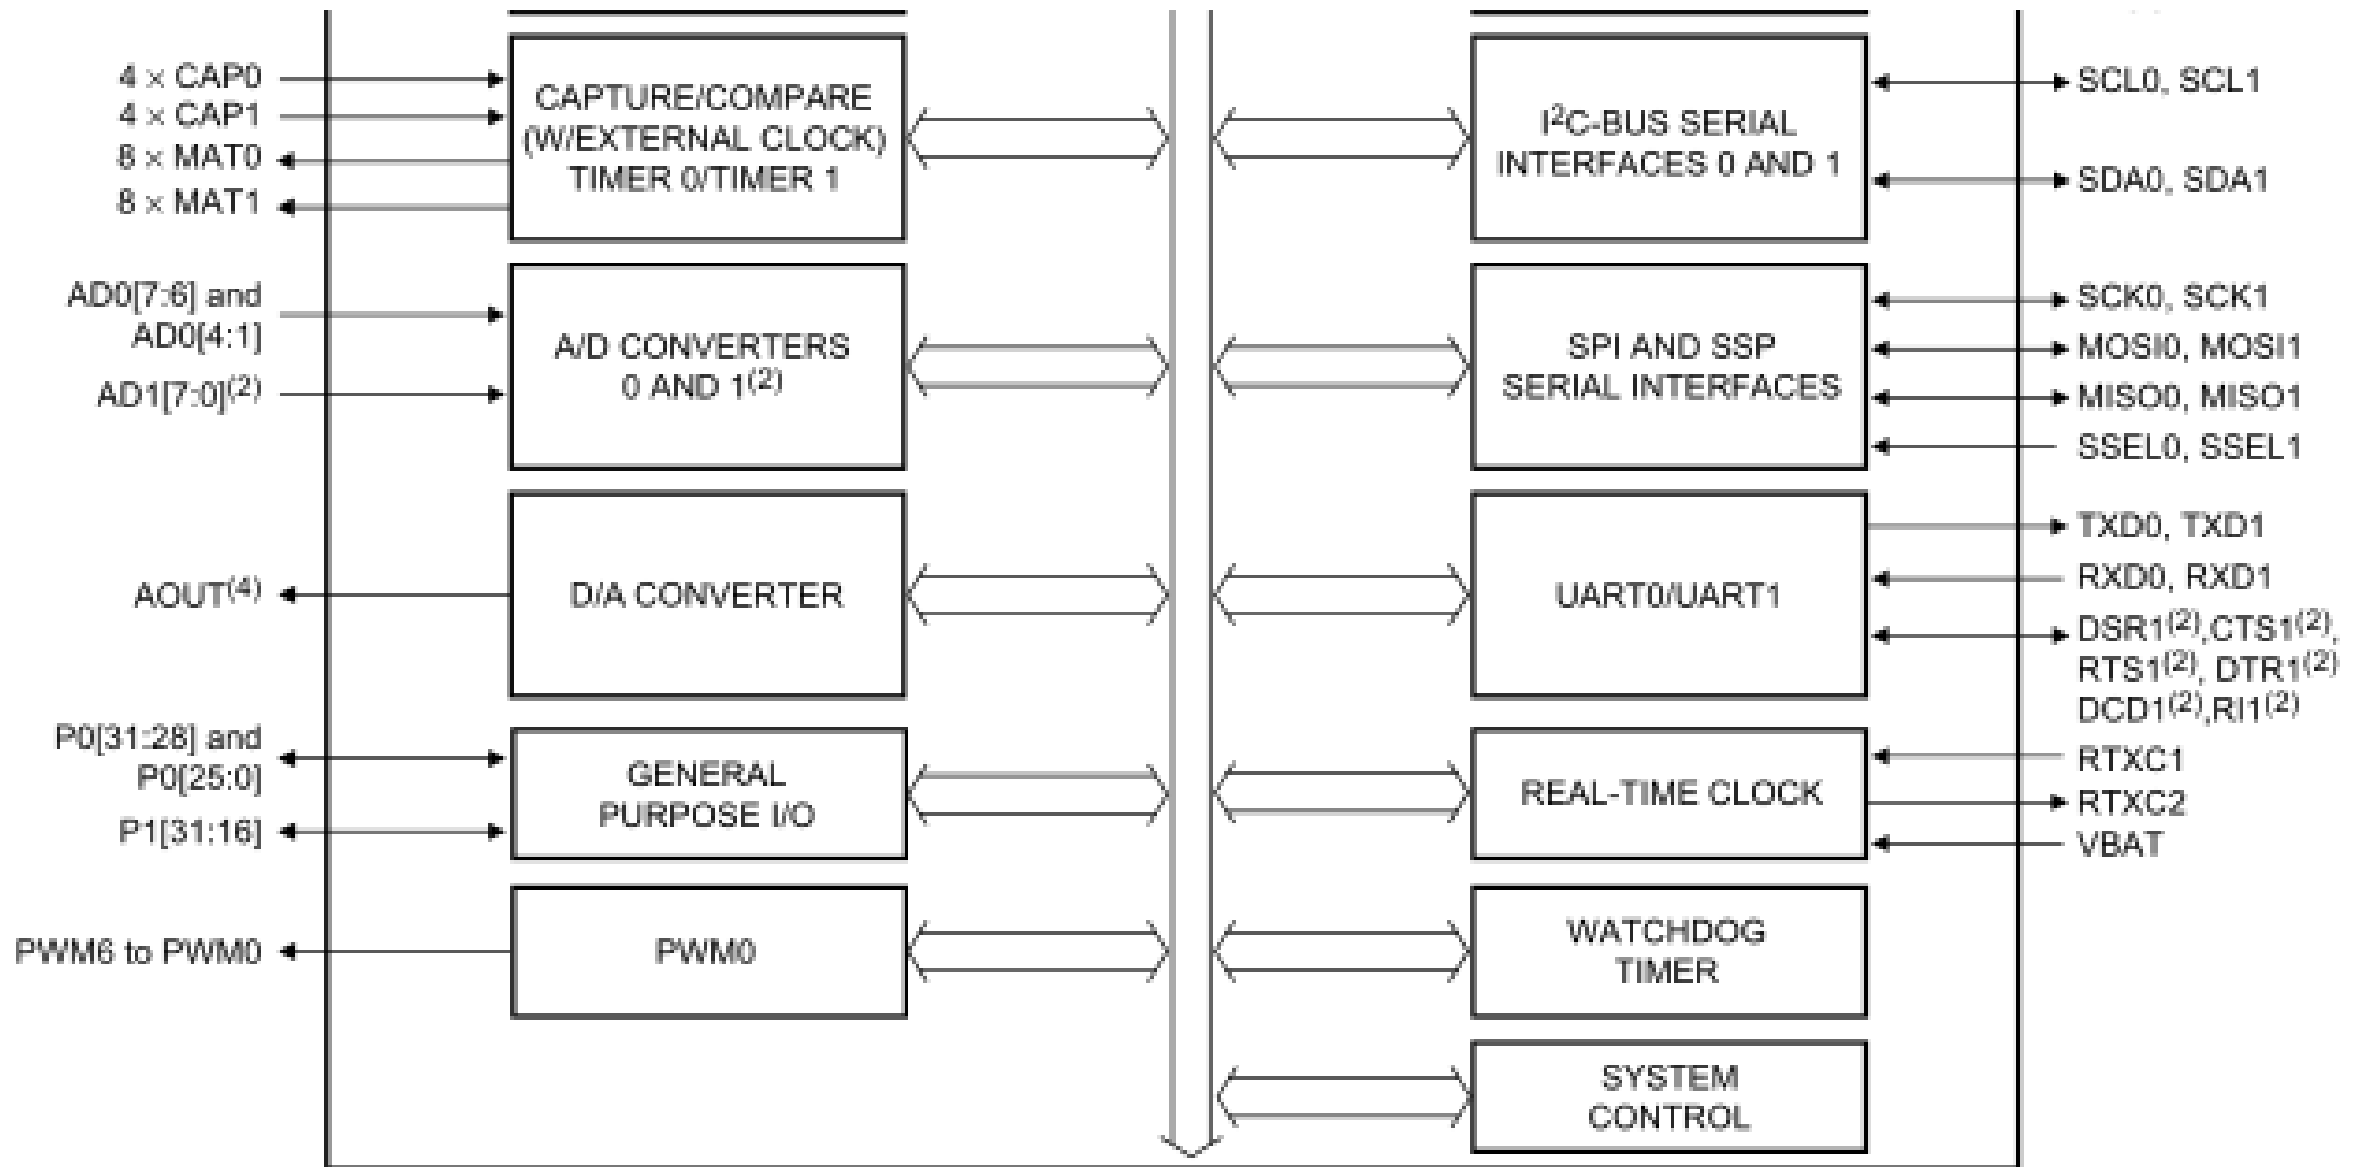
$4 \times$ CAP0
$4 \times$ CAP1
$8 \times$ MAT0
$8 \times$ MAT1

CAPTURE/COMPARE (W/EXTERNAL CLOCK) TIMER 0/TIMER 1

$I^2$C-BUS SERIAL INTERFACES 0 AND 1

SCL0, SCL1
SDA0, SDA1

AD0[7:6] and AD0[4:1]
AD1[7:0]$^{(2)}$

A/D CONVERTERS 0 AND 1$^{(2)}$

SPI AND SSP SERIAL INTERFACES

SCK0, SCK1
MOSI0, MOSI1
MISO0, MISO1
SSEL0, SSEL1

AOUT$^{(4)}$

D/A CONVERTER

UART0/UART1

TXD0, TXD1
RXD0, RXD1
DSR1$^{(2)}$,CTS1$^{(2)}$, RTS1$^{(2)}$, DTR1$^{(2)}$ DCD1$^{(2)}$,RI1$^{(2)}$

P0[31:28] and P0[25:0]
P1[31:16]

GENERAL PURPOSE I/O

REAL-TIME CLOCK

RTXC1
RTXC2
VBAT

PWM6 to PWM0

PWM0

WATCHDOG TIMER

SYSTEM CONTROL